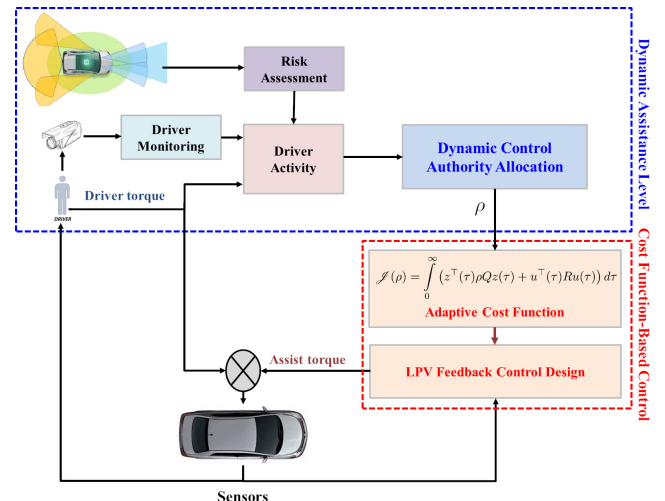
Risk Assessment

Driver Monitoring

Driver Activity

Dynamic Control Authority Allocation

DRIVER

Driver torque

Dynamic Assistance Level

$\rho$

$\mathscr{J}(\rho) = \int_{0}^{\infty} \left( z^{\top}(\tau)\rho Q z(\tau) + u^{\top}(\tau) R u(\tau) \right) d\tau$

Adaptive Cost Function

Assist torque

LPV Feedback Control Design

Cost Function-Based Control

Sensors